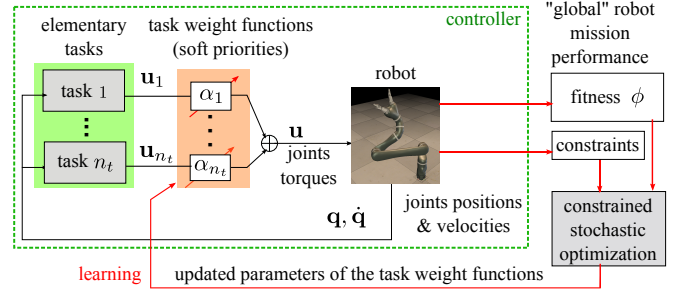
elementary tasks

task weight functions (soft priorities)

controller

"global" robot mission performance

task 1

$\mathbf{u}_1$

$\alpha_1$

robot

$\mathbf{u}$

fitness $\phi$

task $n_t$

$\mathbf{u}_{n_t}$

$\alpha_{n_t}$

joints torques

constraints

$\mathbf{q}, \dot{\mathbf{q}}$

joints positions & velocities

constrained stochastic optimization

learning

updated parameters of the task weight functions